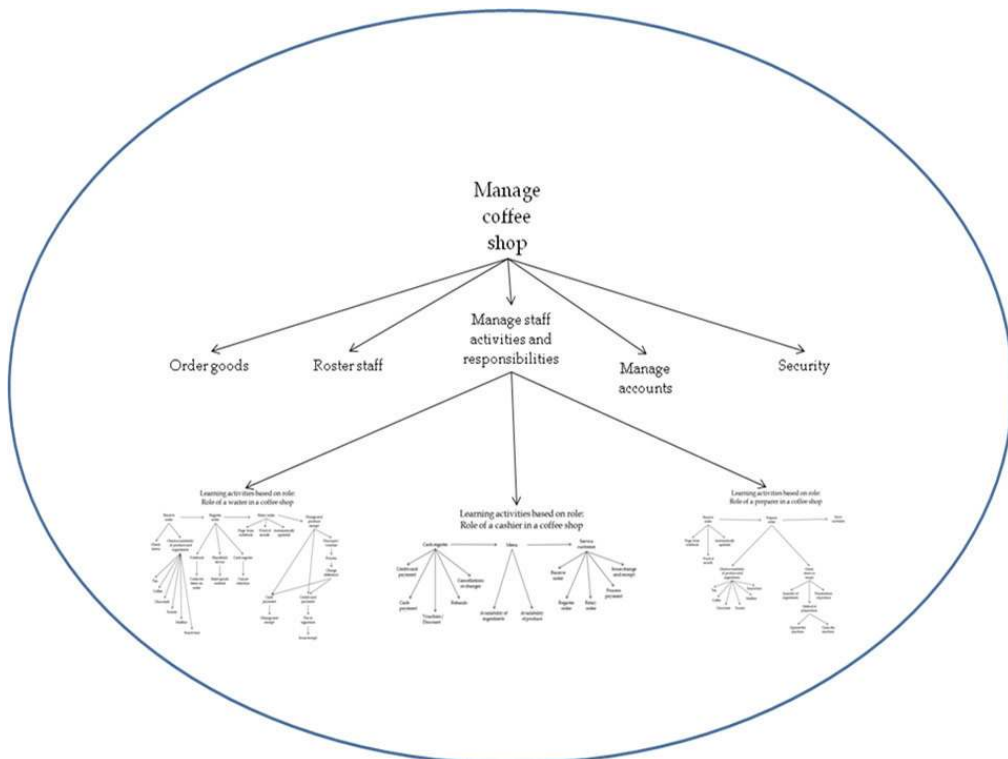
Manage coffee shop

Order goods

Roster staff

Manage staff activities and responsibilities

Manage accounts

Security

Learning activities based on role: Role of a waiter in a coffee shop

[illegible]

Learning activities based on role: Role of a cashier in a coffee shop

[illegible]

Learning activities based on role: Role of a preparer in a coffee shop

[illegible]